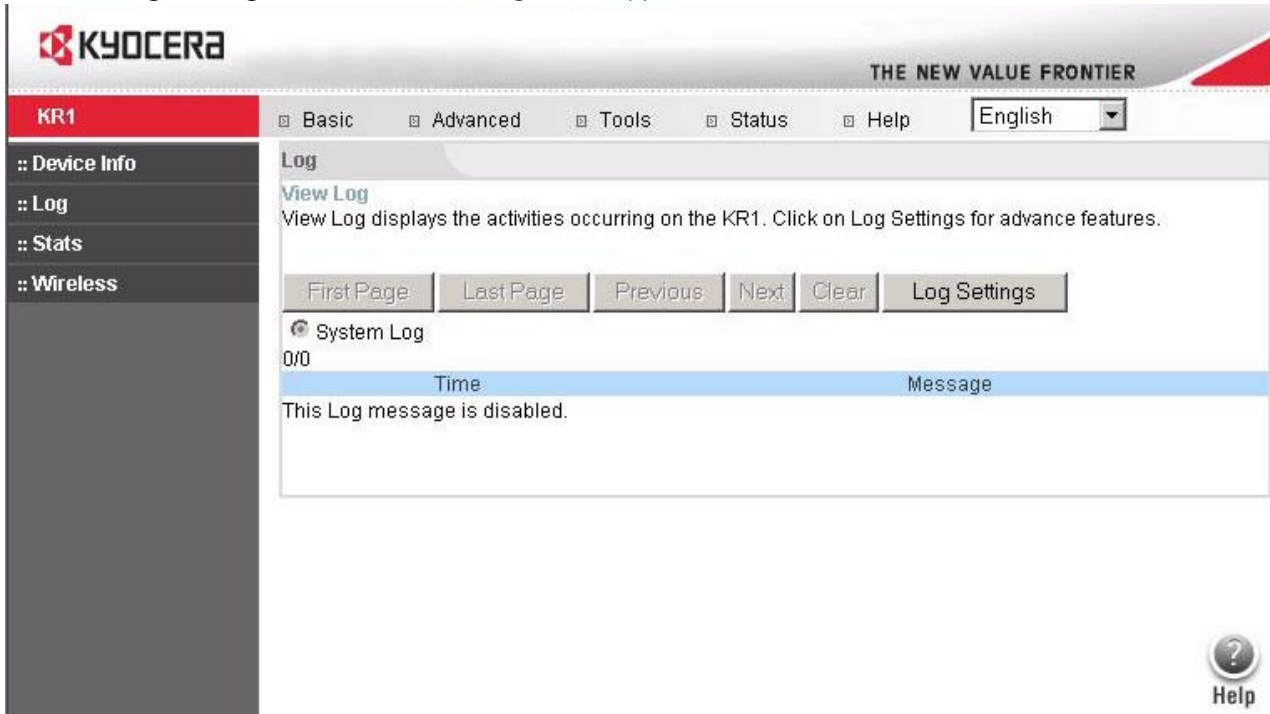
KYOCERA

THE NEW VALUE FRONTIER

KR1

Basic
Advanced
Tools
Status
Help
English

:: Device Info
:: Log
:: Stats
:: Wireless

Log

View Log

View Log displays the activities occurring on the KR1. Click on Log Settings for advance features.

First Page | Last Page | Previous | Next | Clear | Log Settings

System Log

0/0

| Time | Message |
|---|---|
| This Log message is disabled. | |

Help